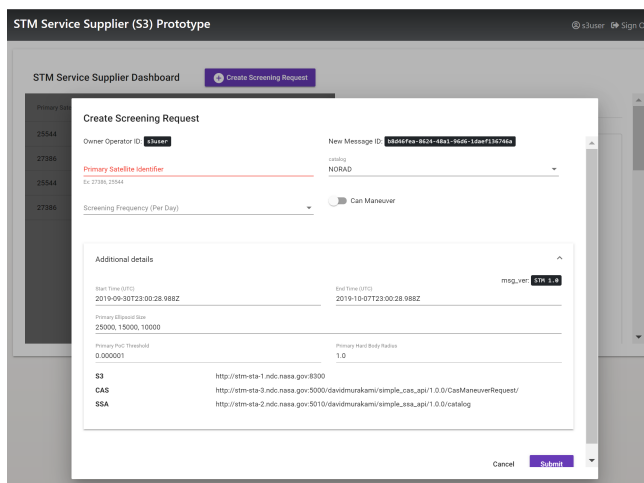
STM Service Supplier (S3) Prototype

s3user Sign O

STM Service Supplier Dashboard

Create Screening Request

Primary Sat

25544

27386

25544

27386

Create Screening Request

Owner Operator ID: s3user

New Message ID: b8d46fea-8624-48a1-96d6-1daef136746a

Primary Satellite Identifier

Ex: 27386, 25544

catalog
NORAD

Screening Frequency (Per Day)

Can Maneuver

Additional details

msg_ver: STM 1.0

Start Time (UTC)
2019-09-30T23:00:28.988Z

End Time (UTC)
2019-10-07T23:00:28.988Z

Primary Ellipsoid Size
25000, 15000, 10000

Primary PoC Threshold
0.000001

Primary Hard Body Radius
1.0

| | |
|---|---|
| S3 | http://stm-sta-1.ndc.nasa.gov:8300 |
| CAS | http://stm-sta-3.ndc.nasa.gov:5000/davidmurakami/simple_cas_api/1.0.0/CasManeuverRequest/ |
| SSA | http://stm-sta-2.ndc.nasa.gov:5010/davidmurakami/simple_ssa_api/1.0.0/catalog |

Cancel

Submit